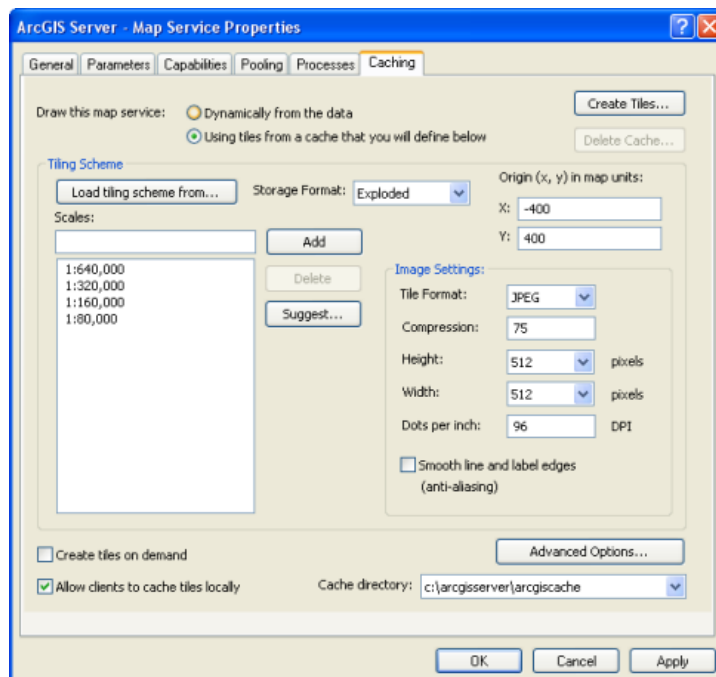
ArcGIS Server - Map Service Properties

General | Parameters | Capabilities | Pooling | Processes | Caching

Draw this map service: Dynamically from the data

Using tiles from a cache that you will define below

Create Tiles...

Delete Cache...

Tiling Scheme

Load tiling scheme from...

Storage Format: Exploded

Origin (x, y) in map units:

X: -400

Y: 400

Scales:

Add

1:640,000
1:320,000
1:160,000
1:80,000

Delete

Suggest...

Image Settings:

Tile Format: JPEG

Compression: 75

Height: 512 pixels

Width: 512 pixels

Dots per inch: 96 DPI

Smooth line and label edges (anti-aliasing)

Create tiles on demand

Advanced Options...

Allow clients to cache tiles locally

Cache directory: c:\arcgisserver\arcgiscache

OK

Cancel

Apply